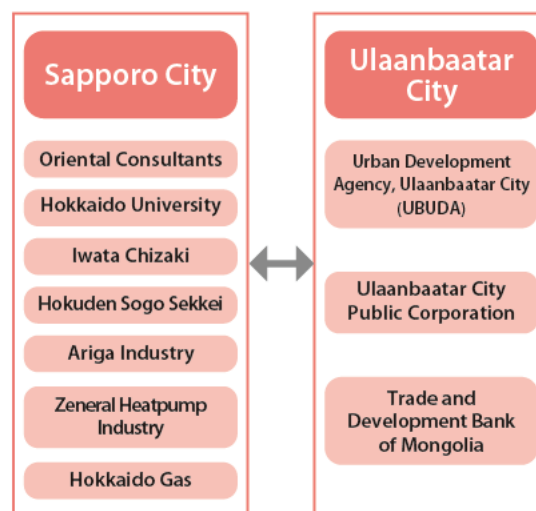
Sapporo City

Oriental Consultants

Hokkaido University

Iwata Chizaki

Hokuden Sogo Sekkei

Ariga Industry

Zeneral Heatpump Industry

Hokkaido Gas

Ulaanbaatar City

Urban Development Agency, Ulaanbaatar City (UBUDA)

Ulaanbaatar City Public Corporation

Trade and Development Bank of Mongolia